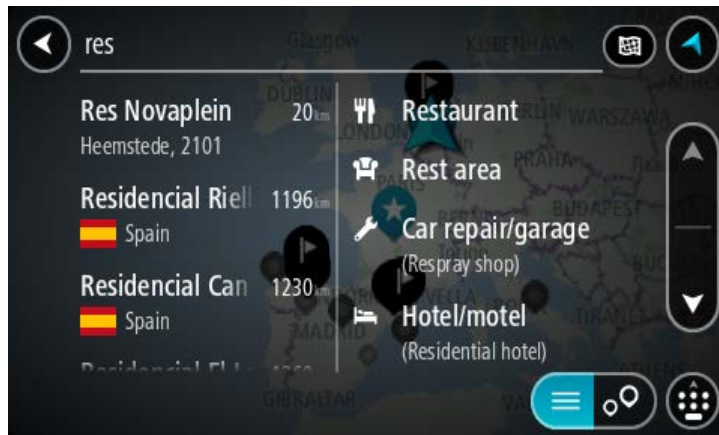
res

Res Novaplein 20km
Heemstede, 2101

Residencial Riel 1196km
Spain

Residencial Can 1230km
Spain

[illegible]

Restaurant

Rest area

Car repair/garage
(Respray shop)

Hotel/motel
(Residential hotel)

Glasgow
KOBENHAVN
DUBLIN
LONDON
WARSZAWA
PRAHA
BUDAPEST
MADRID
GIBRALTAR